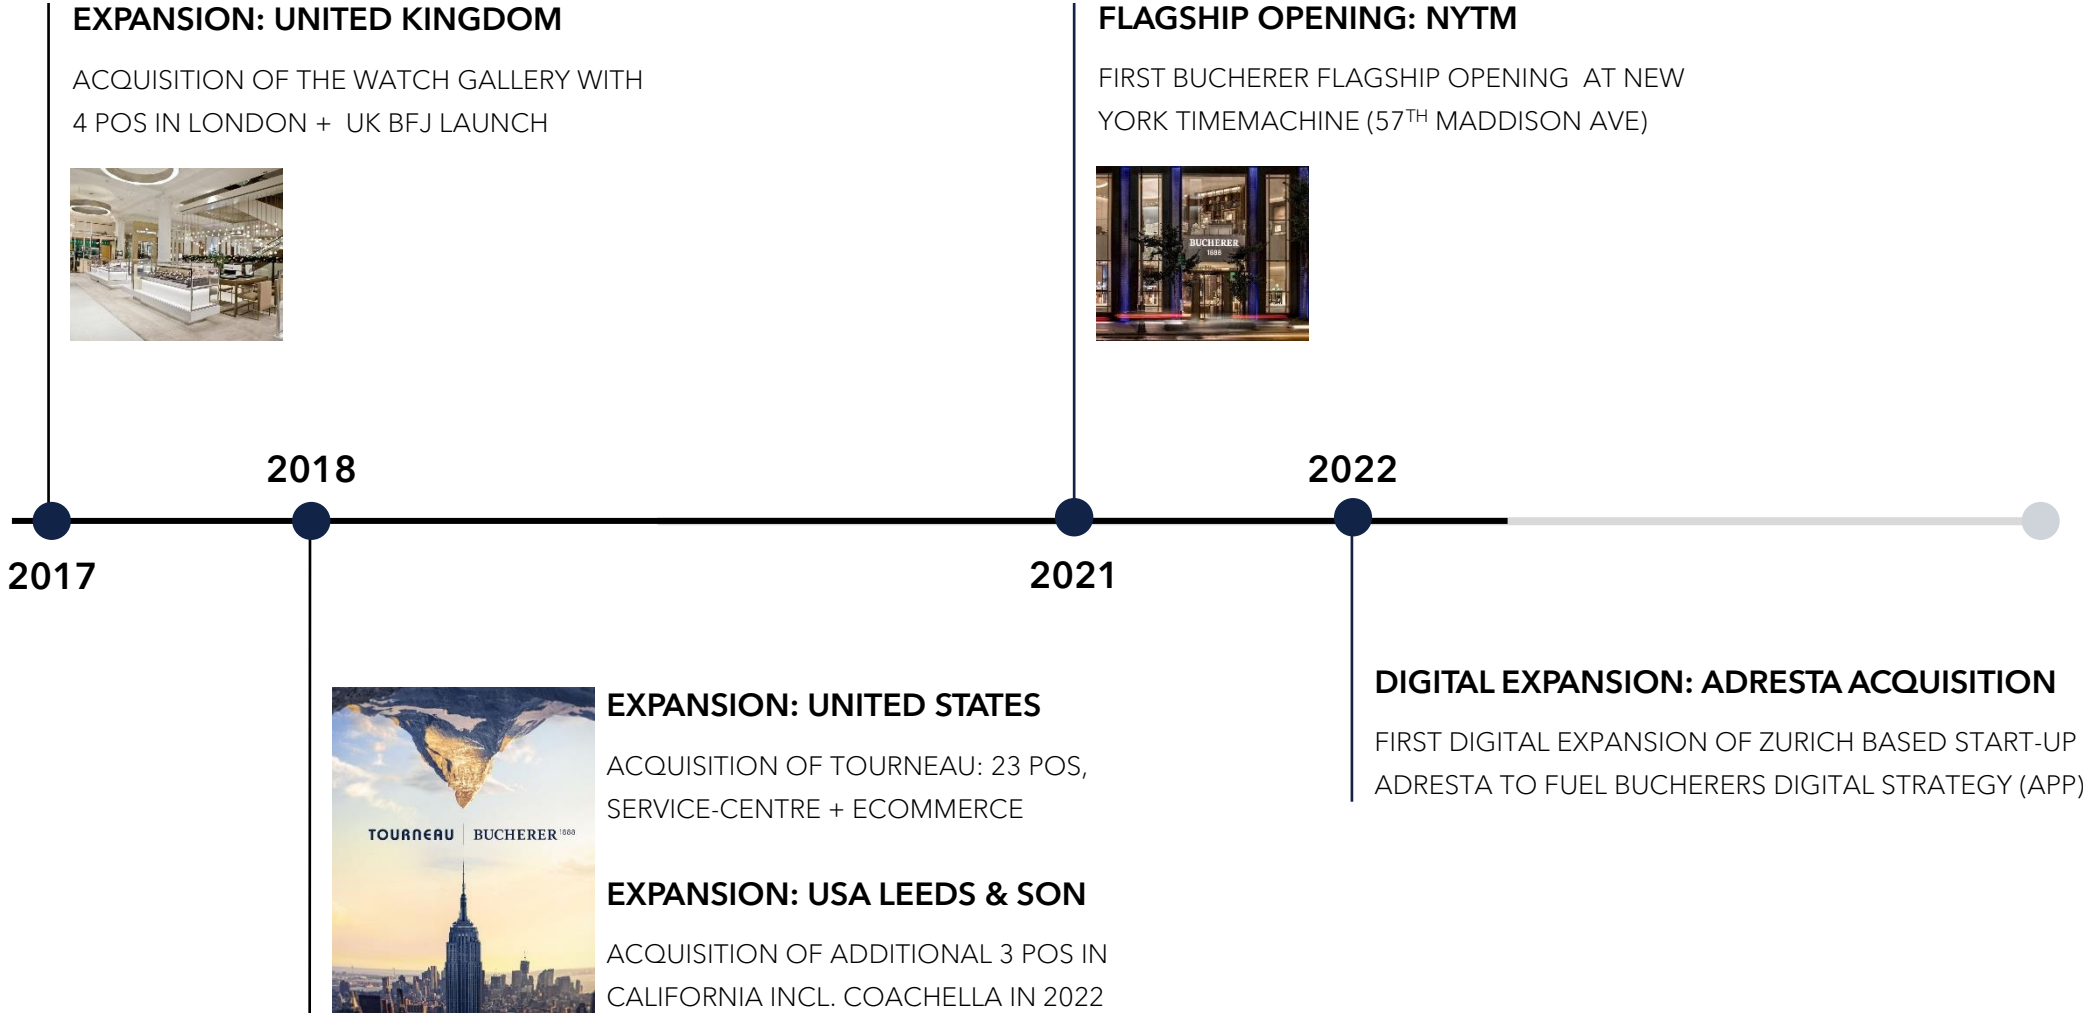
EXPANSION: UNITED KINGDOM

ACQUISITION OF THE WATCH GALLERY WITH 4 POS IN LONDON + UK BFJ LAUNCH

FLAGSHIP OPENING: NYTM

FIRST BUCHERER FLAGSHIP OPENING AT NEW YORK TIMEMACHINE (57$^{TH}$ MADDISON AVE)

BUCHERER 1888

2018

2022

2017

2021

TOURNEAU | BUCHERER 1888

EXPANSION: UNITED STATES

ACQUISITION OF TOURNEAU: 23 POS, SERVICE-CENTRE + ECOMMERCE

EXPANSION: USA LEEDS & SON

ACQUISITION OF ADDITIONAL 3 POS IN CALIFORNIA INCL. COACHELLA IN 2022

DIGITAL EXPANSION: ADRESTA ACQUISITION

FIRST DIGITAL EXPANSION OF ZURICH BASED START-UP ADRESTA TO FUEL BUCHERERS DIGITAL STRATEGY (APP)